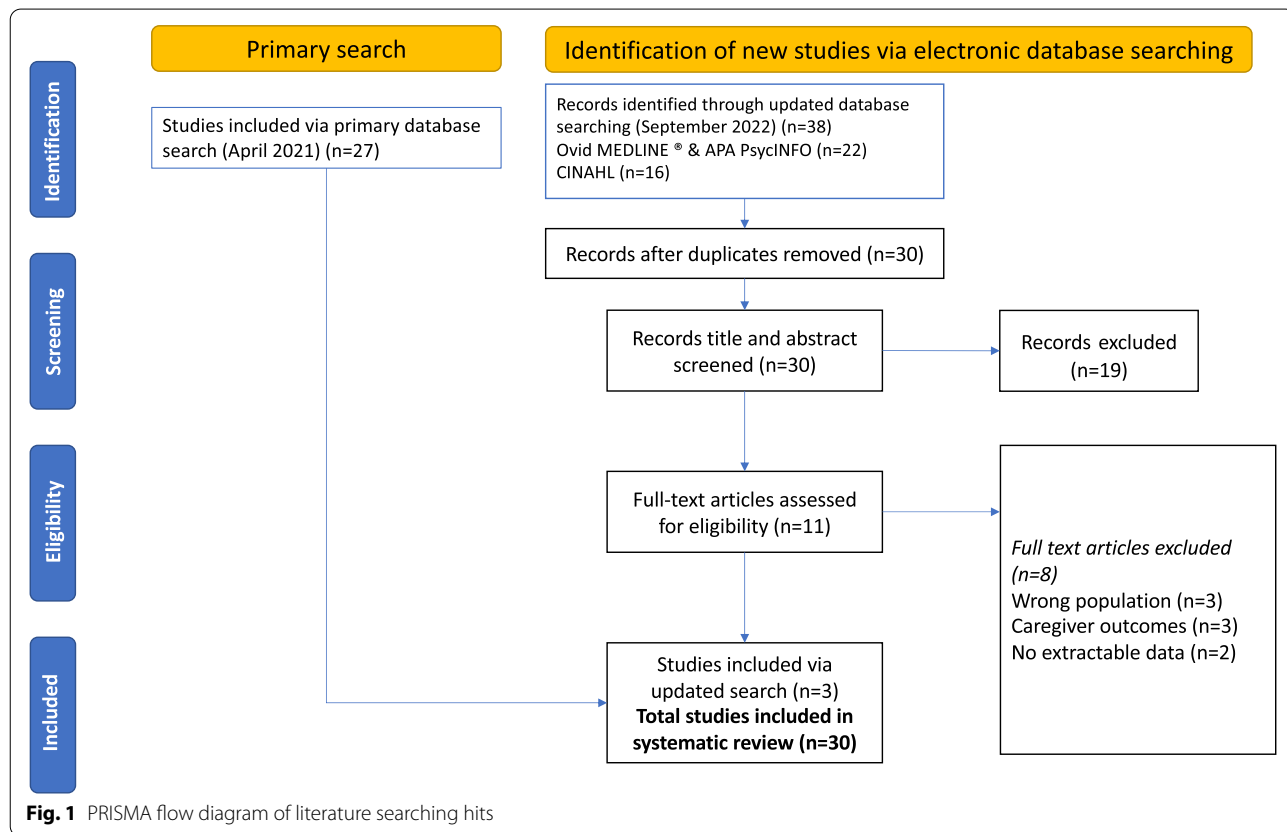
Primary search

Identification of new studies via electronic database searching

Identification

Studies included via primary database search (April 2021) (n=27)

Records identified through updated database searching (September 2022) (n=38)
Ovid MEDLINE ® & APA PsycINFO (n=22)
CINAHL (n=16)

Records after duplicates removed (n=30)

Screening

Records title and abstract screened (n=30)

Records excluded (n=19)

Eligibility

Full-text articles assessed for eligibility (n=11)

*Full text articles excluded (n=8)*
Wrong population (n=3)
Caregiver outcomes (n=3)
No extractable data (n=2)

Included

Studies included via updated search (n=3)
**Total studies included in systematic review (n=30)**

**Fig. 1** PRISMA flow diagram of literature searching hits